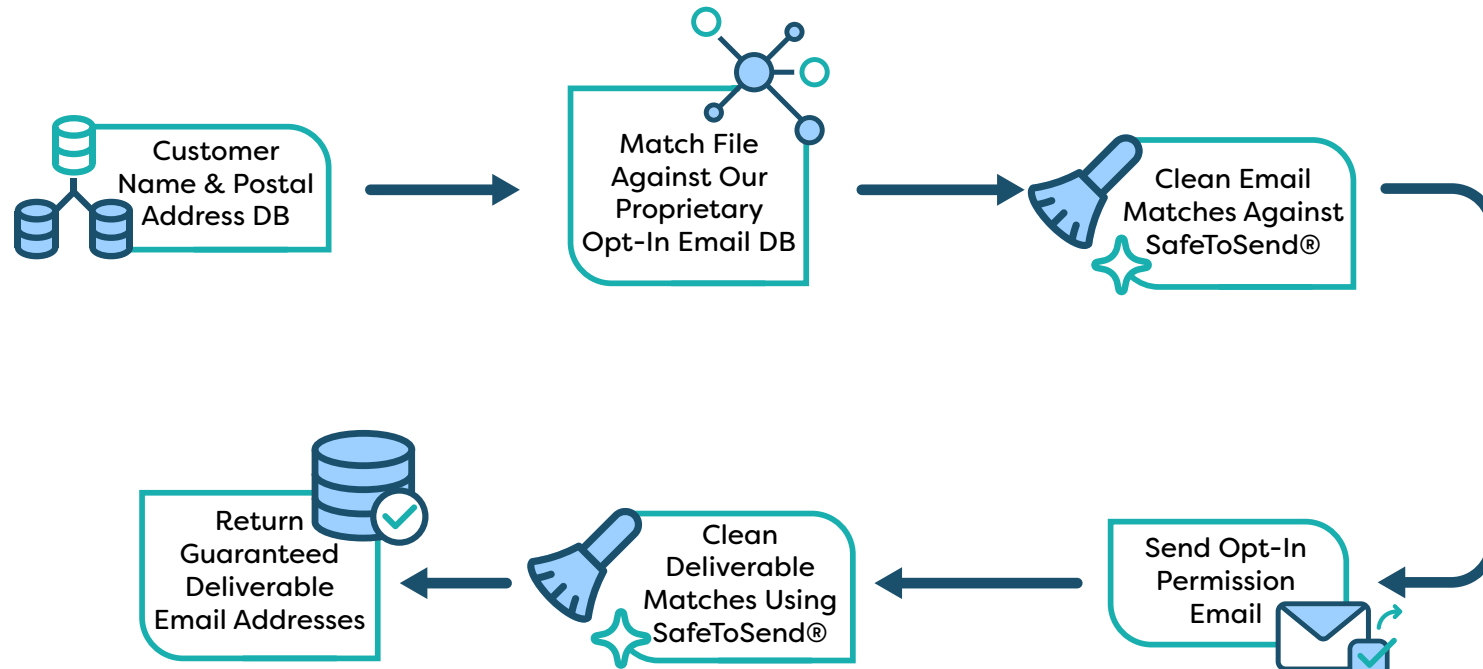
Customer Name & Postal Address DB

Match File Against Our Proprietary Opt-In Email DB

Clean Email Matches Against SafeToSend®

Send Opt-In Permission Email

Clean Deliverable Matches Using SafeToSend®

Return Guaranteed Deliverable Email Addresses